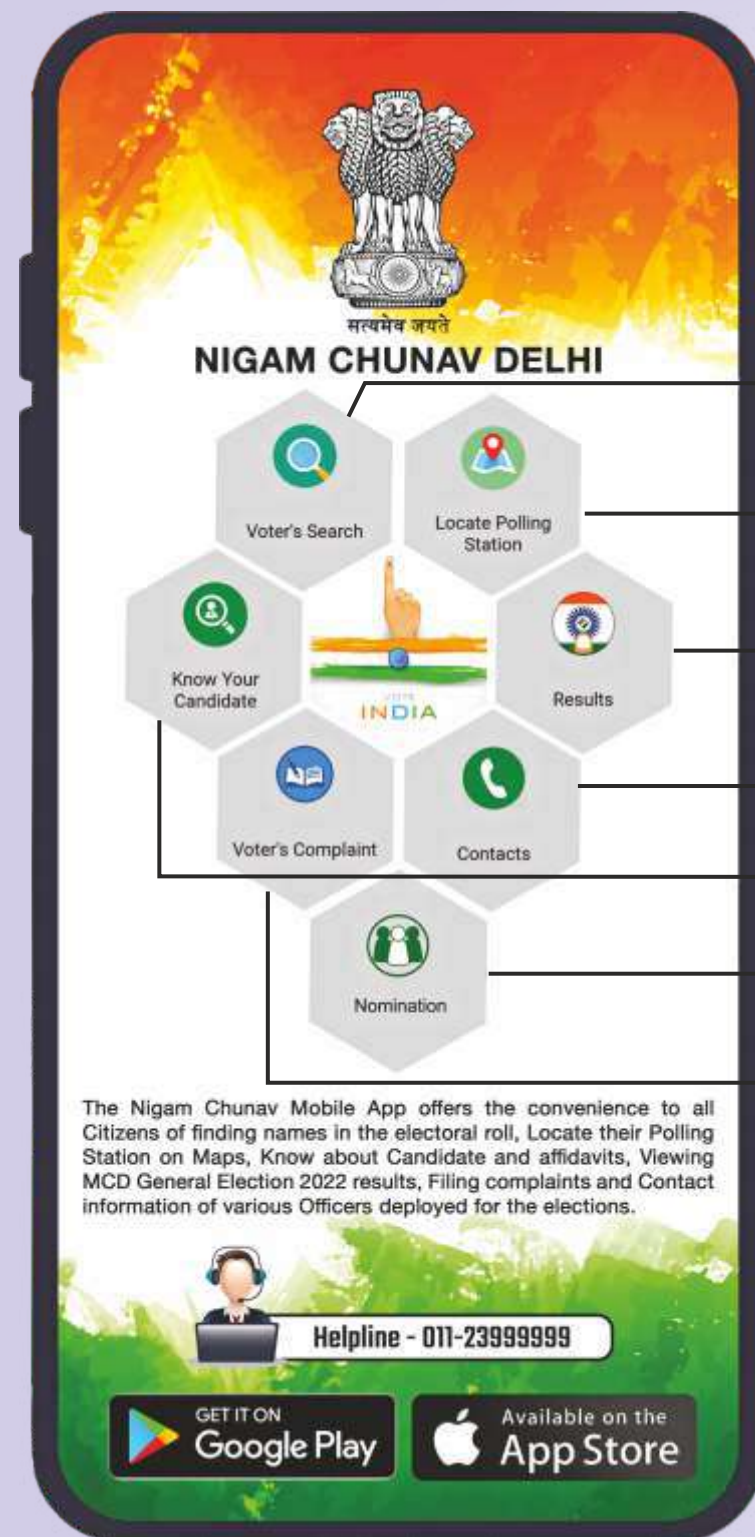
सत्यमेव जयते
NIGAM CHUNAV DELHI

Voter's Search

Locate Polling Station

Know Your Candidate

INDIA

Results

Voter's Complaint

Contacts

Nomination

The Nigam Chunav Mobile App offers the convenience to all Citizens of finding names in the electoral roll, Locate their Polling Station on Maps, Know about Candidate and affidavits, Viewing MCD General Election 2022 results, Filing complaints and Contact information of various Officers deployed for the elections.

Helpline - 011-23999999

GET IT ON Google Play

Available on the App Store